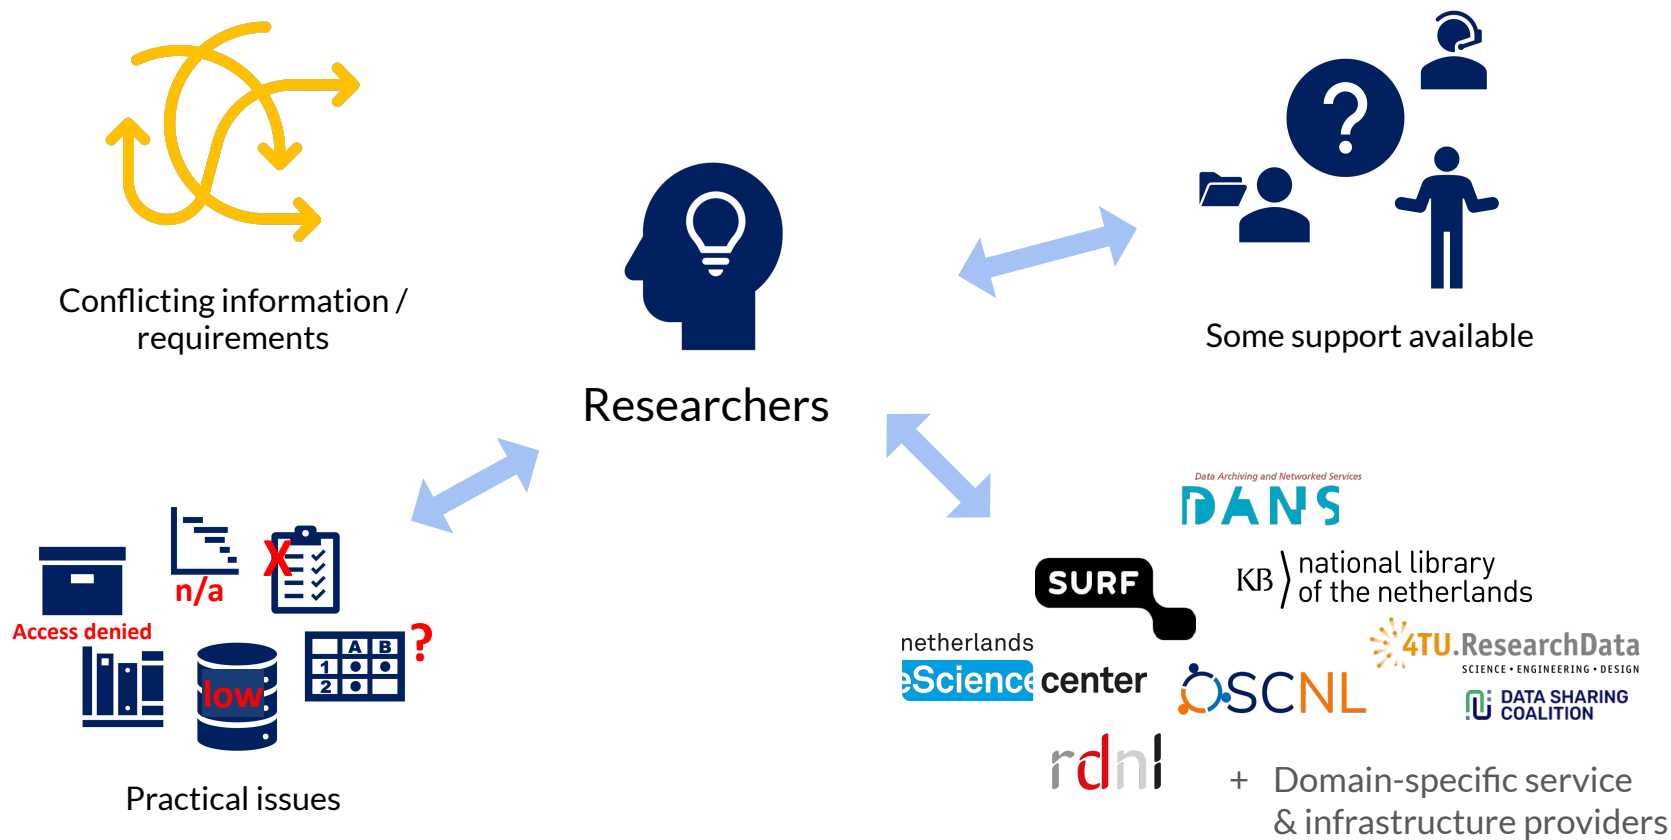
Conflicting information / requirements

Researchers

Some support available

n/a

Access denied

A B
1
2

?

low

Practical issues

Data Archiving and Networked Services
DANS

SURF

KB national library of the netherlands

netherlands eScience center

4TU.ResearchData
SCIENCE • ENGINEERING • DESIGN

OSCNL

DATA SHARING COALITION

rdnl

+ Domain-specific service & infrastructure providers